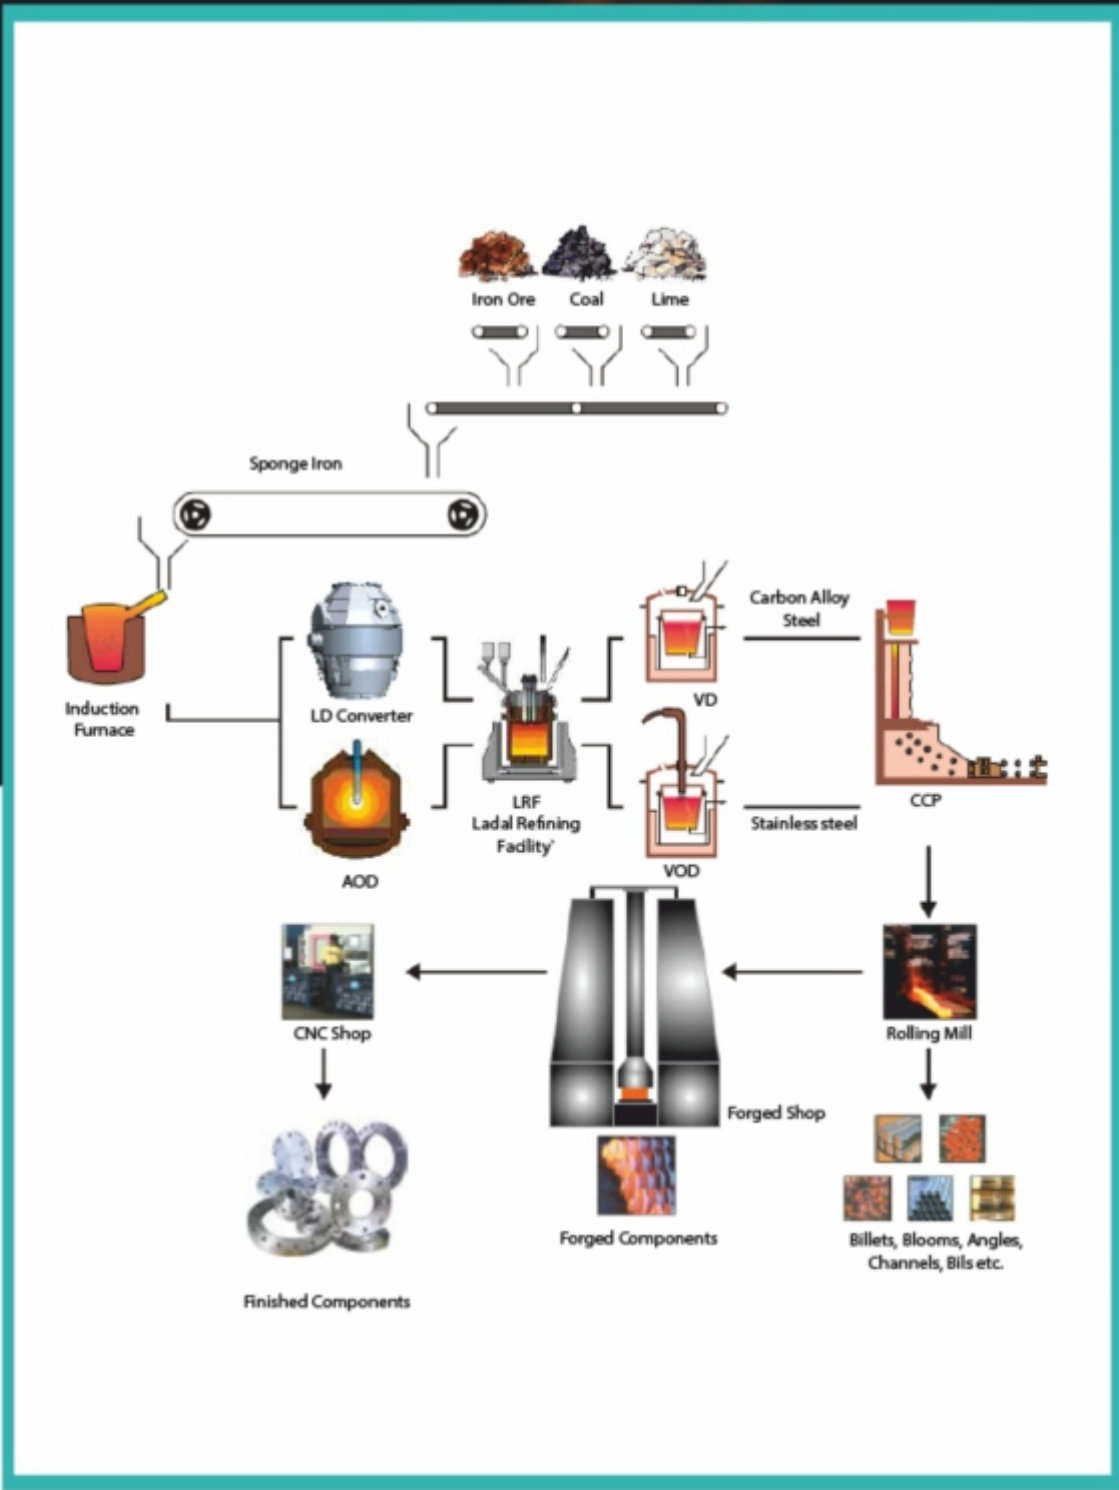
Iron Ore
Coal
Lime

Sponge Iron

Induction Furnace

LD Converter

AOD

LRF
Ladal Refining Facility'

VD

VOD

Carbon Alloy Steel

Stainless steel

CCP

Rolling Mill

Billets, Blooms, Angles, Channels, Bils etc.

Forged Shop

Forged Components

CNC Shop

Finished Components